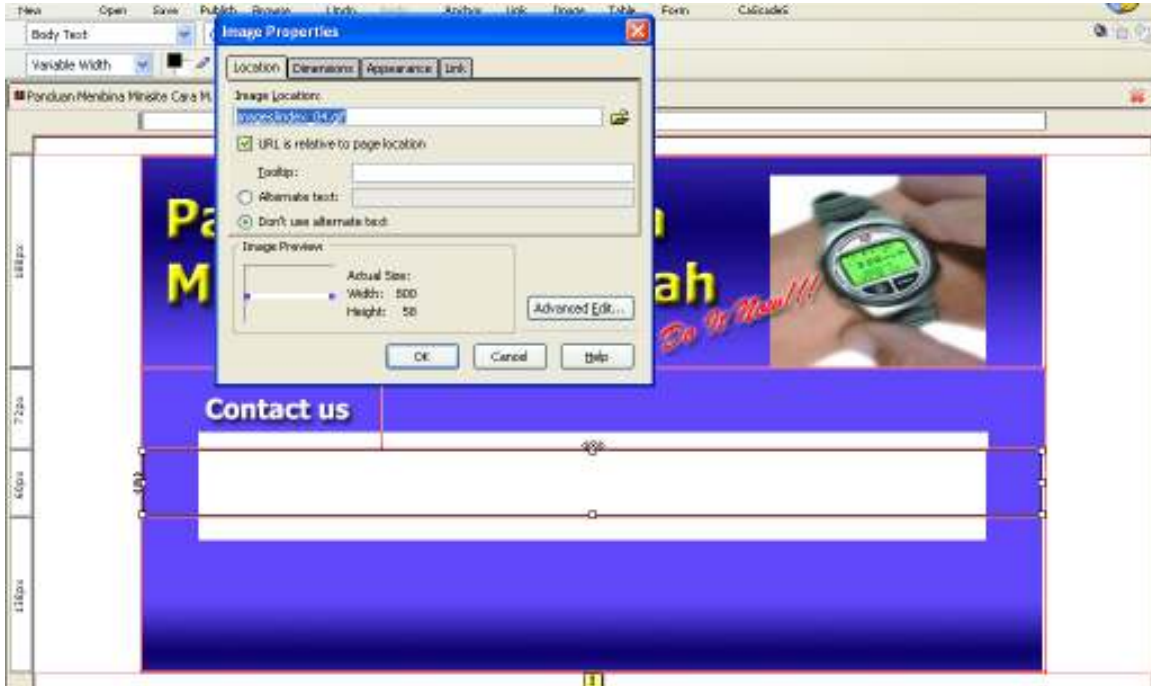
New Open Save Publish Browse Undo Redo Analyze Link Image Table Form CalcuIadeS

Body Text

Variable Width

Panduan Membina Minisite Cara M...

Image Properties

Location Dimensions Appearance Link

Image Location:

images/index_04.gif

URL is relative to page location

Tooltip:

Alternate text:

Don't use alternate text

Image Preview

Actual Size:
Width: 500
Height: 58

Advanced Edit...

OK Cancel Help

Pa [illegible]

M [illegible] ah

Do It Now!!!

Contact us

188px

72px

60px

116px